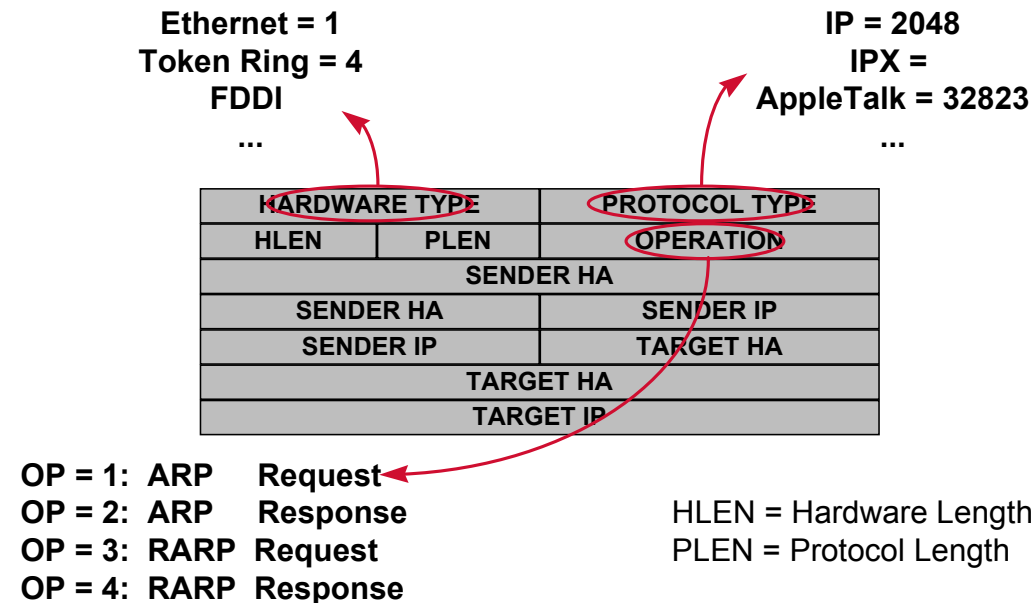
Ethernet = 1
Token Ring = 4
FDDI
...

IP = 2048
IPX =
AppleTalk = 32823
...

| HARDWARE TYPE | | PROTOCOL TYPE |
|---|---|---|
| HLEN | PLEN | OPERATION |
| SENDER HA | | |
| SENDER HA | | SENDER IP |
| SENDER IP | | TARGET HA |
| TARGET HA | | |
| TARGET IP | | |

OP = 1: ARP Request
OP = 2: ARP Response
OP = 3: RARP Request
OP = 4: RARP Response

HLEN = Hardware Length
PLEN = Protocol Length